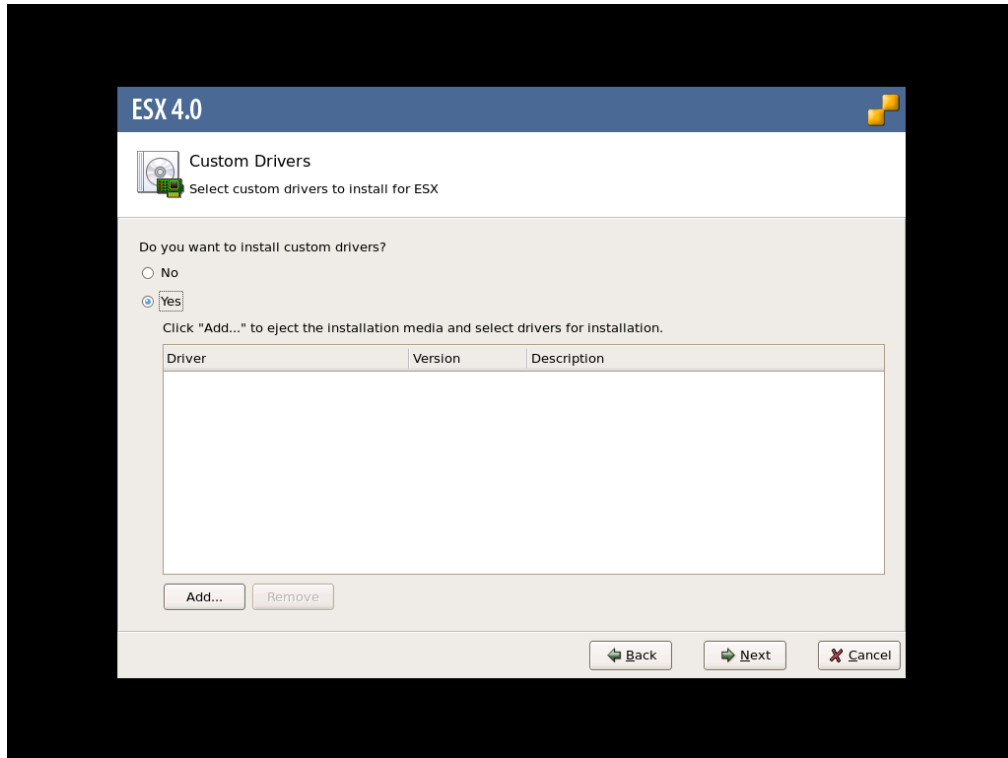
ESX 4.0

Custom Drivers
Select custom drivers to install for ESX

Do you want to install custom drivers?
No
Yes
Click "Add..." to eject the installation media and select drivers for installation.

| Driver | Version | Description |
|---|---|---|

Add... Remove

Back Next Cancel